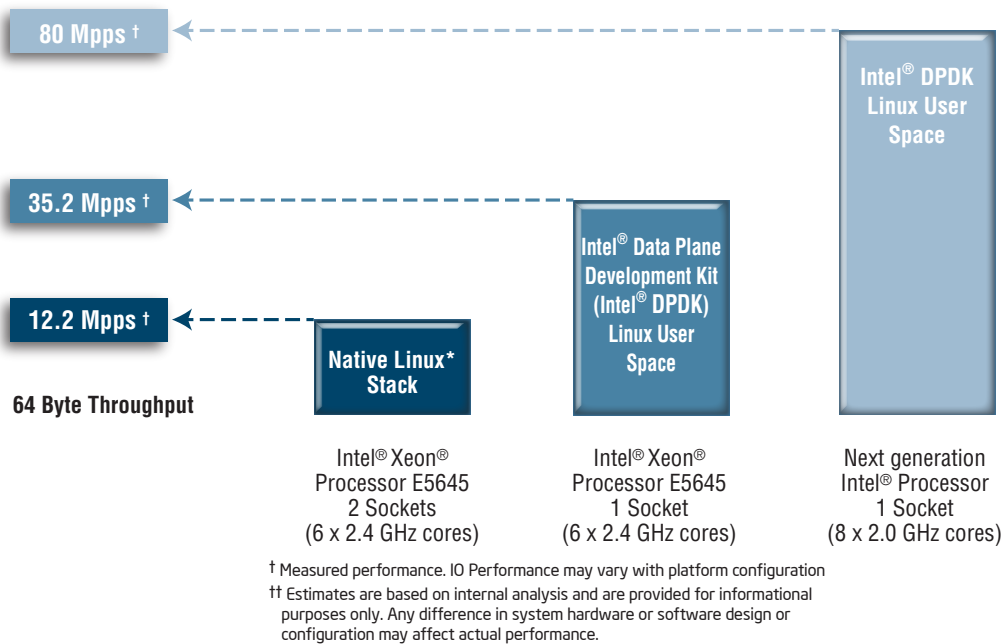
80 Mpps †

35.2 Mpps †

12.2 Mpps †

64 Byte Throughput

Native Linux* Stack

Intel® Data Plane Development Kit (Intel® DPDK) Linux User Space

Intel® DPDK Linux User Space

Intel® Xeon® Processor E5645 2 Sockets (6 x 2.4 GHz cores)

Intel® Xeon® Processor E5645 1 Socket (6 x 2.4 GHz cores)

Next generation Intel® Processor 1 Socket (8 x 2.0 GHz cores)

† Measured performance. IO Performance may vary with platform configuration

†† Estimates are based on internal analysis and are provided for informational purposes only. Any difference in system hardware or software design or configuration may affect actual performance.